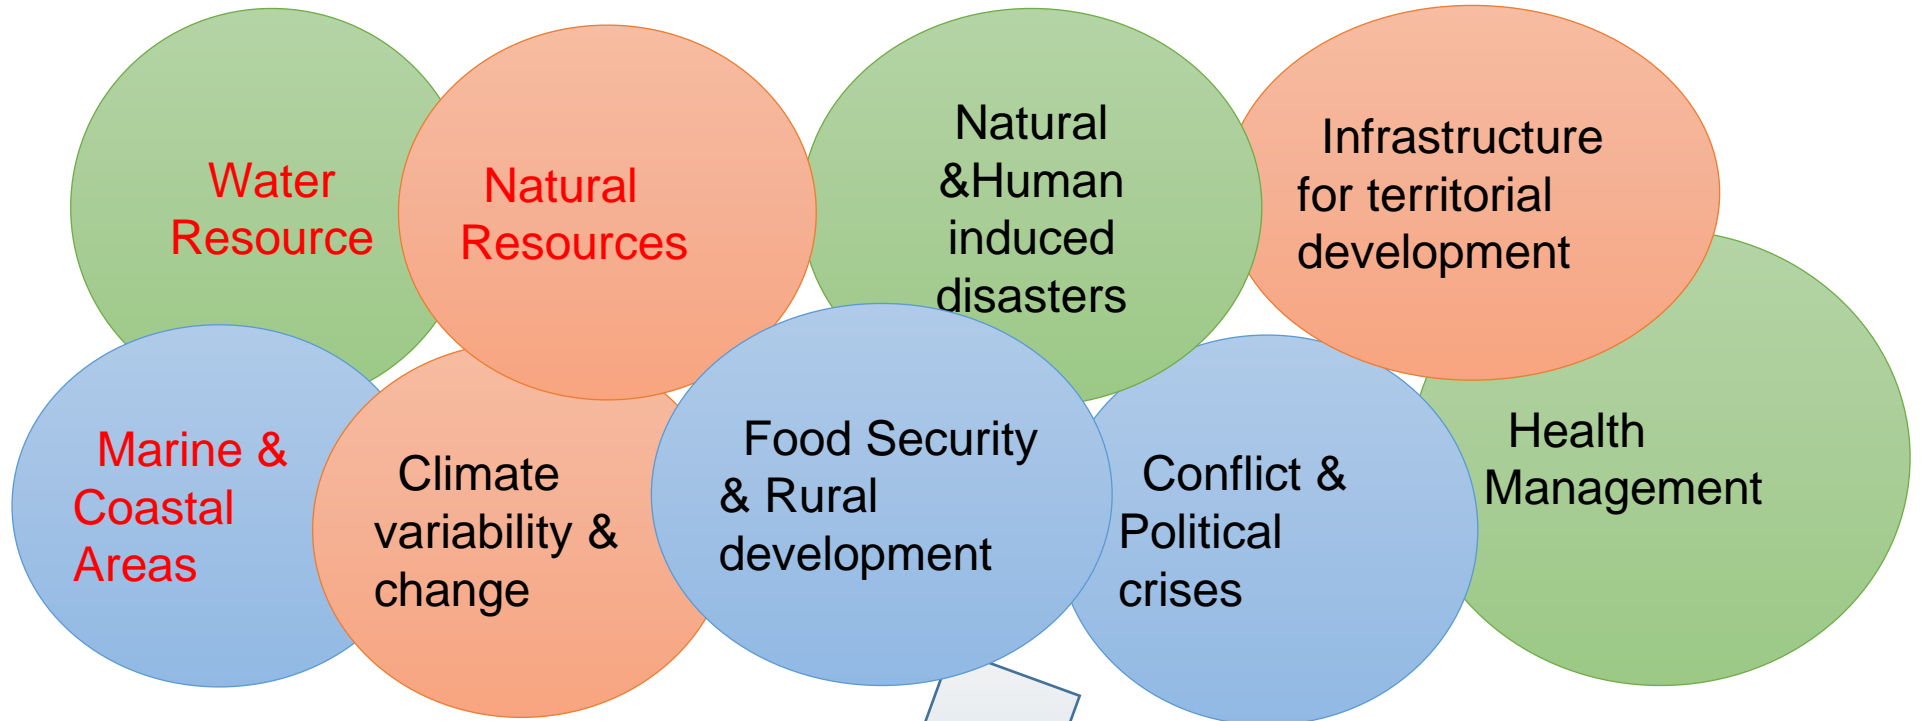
Water Resource

Natural Resources

Natural &Human induced disasters

Infrastructure for territorial development

Marine & Coastal Areas

Climate variability & change

Food Security & Rural development

Conflict & Political crises

Health Management